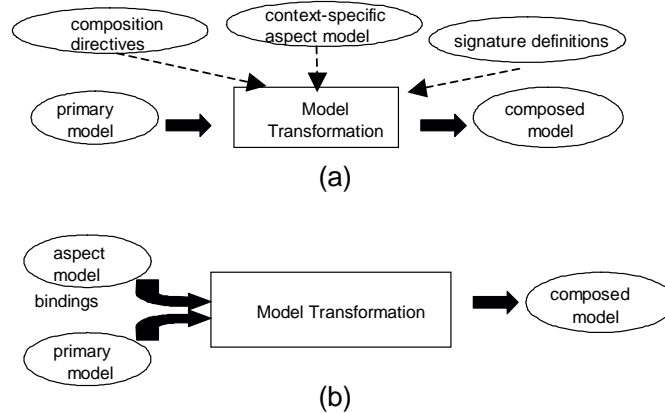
composition directives

context-specific aspect model

signature definitions

primary model

Model Transformation

composed model

(a)

aspect model

bindings

primary model

Model Transformation

composed model

(b)